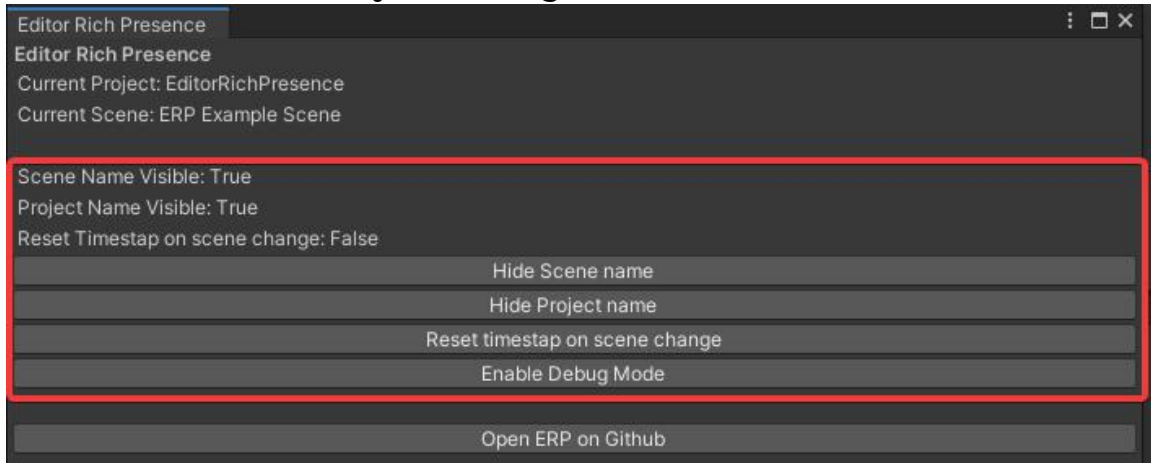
Editor Rich Presence

Editor Rich Presence

Current Project: EditorRichPresence

Current Scene: ERP Example Scene

Scene Name Visible: True

Project Name Visible: True

Reset Timestap on scene change: False

Hide Scene name

Hide Project name

Reset timestap on scene change

Enable Debug Mode

Open ERP on Github